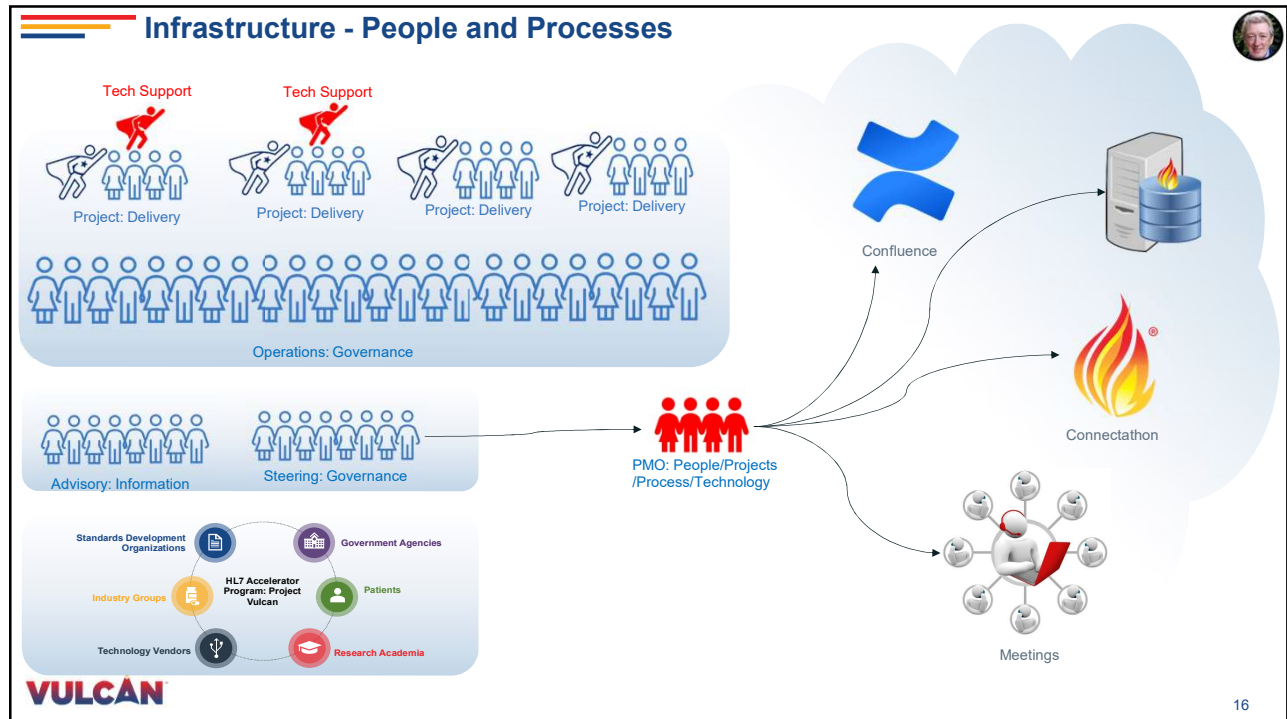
Infrastructure - People and Processes

Tech Support

Tech Support

Project: Delivery

Project: Delivery

Project: Delivery

Project: Delivery

Operations: Governance

Advisory: Information

Steering: Governance

Standards Development Organizations

Government Agencies

HL7 Accelerator Program: Project Vulcan

Industry Groups

Patients

Technology Vendors

Research Academia

PMO: People/Projects /Process/Technology

Confluence

Connectathon

Meetings

VULCAN

16